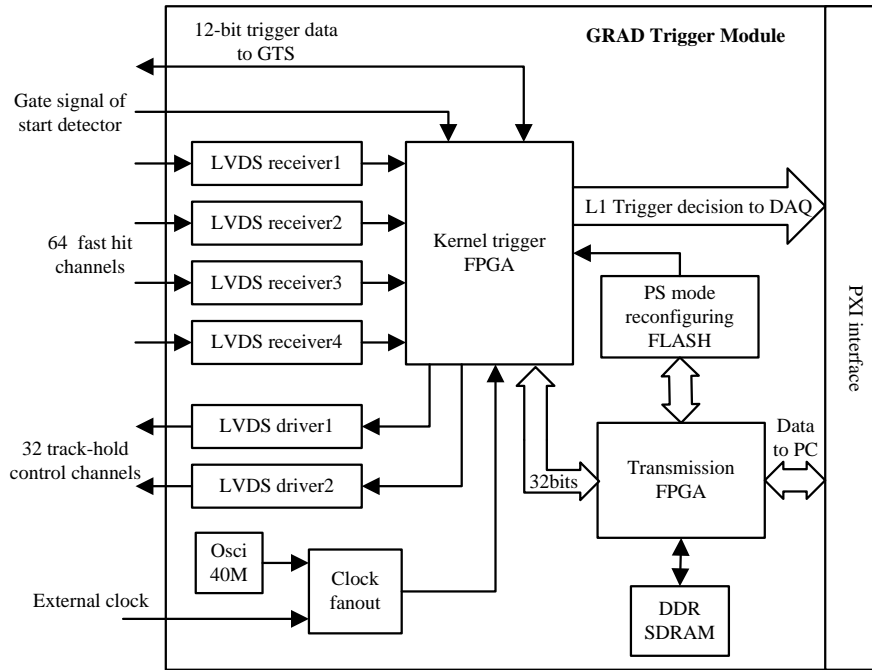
12-bit trigger data to GTS

GRAD Trigger Module

Gate signal of start detector

LVDS receiver1

LVDS receiver2

64 fast hit channels

LVDS receiver3

LVDS receiver4

Kernel trigger FPGA

L1 Trigger decision to DAQ

PS mode reconfiguring FLASH

PXI interface

LVDS driver1

32 track-hold control channels

LVDS driver2

32bits

Transmission FPGA

Data to PC

Osci 40M

Clock fanout

External clock

DDR SDRAM